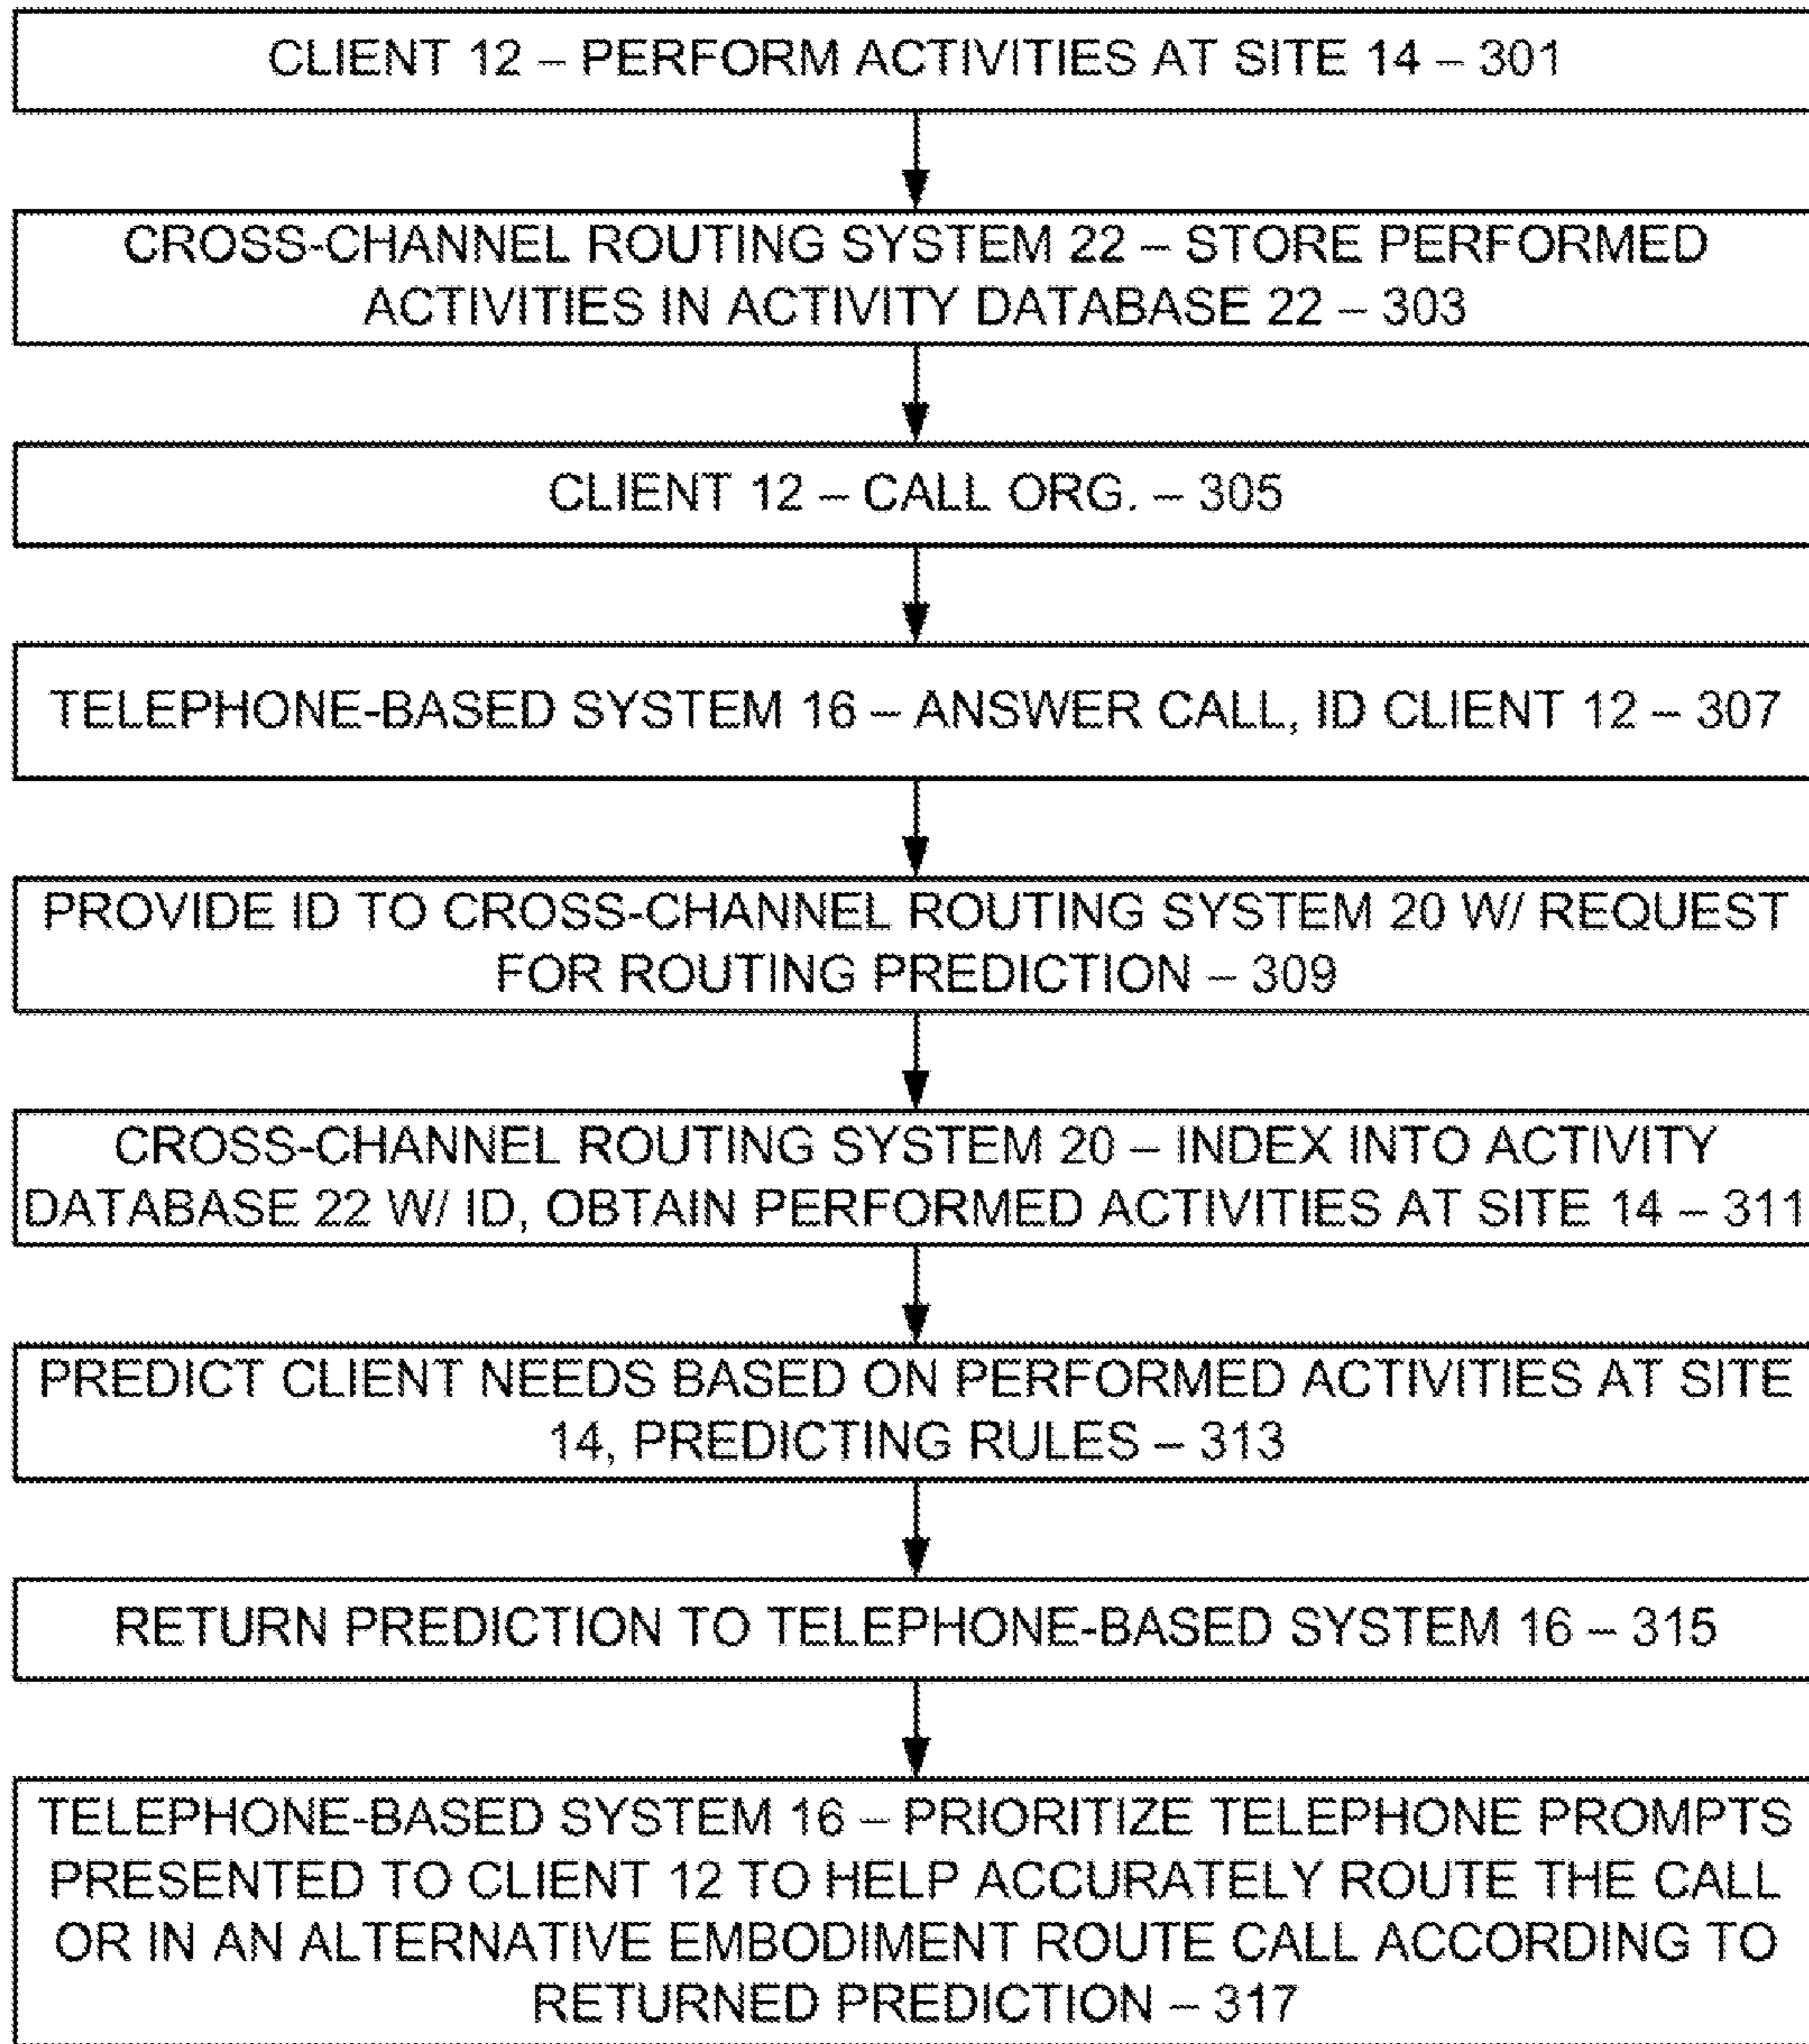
CLIENT 12 – PERFORM ACTIVITIES AT SITE 14 – 301

CROSS-CHANNEL ROUTING SYSTEM 22 – STORE PERFORMED ACTIVITIES IN ACTIVITY DATABASE 22 – 303

CLIENT 12 – CALL ORG. – 305

TELEPHONE-BASED SYSTEM 16 – ANSWER CALL, ID CLIENT 12 – 307

PROVIDE ID TO CROSS-CHANNEL ROUTING SYSTEM 20 W/ REQUEST FOR ROUTING PREDICTION – 309

CROSS-CHANNEL ROUTING SYSTEM 20 – INDEX INTO ACTIVITY DATABASE 22 W/ ID, OBTAIN PERFORMED ACTIVITIES AT SITE 14 – 311

PREDICT CLIENT NEEDS BASED ON PERFORMED ACTIVITIES AT SITE 14, PREDICTING RULES – 313

RETURN PREDICTION TO TELEPHONE-BASED SYSTEM 16 – 315

TELEPHONE-BASED SYSTEM 16 – PRIORITIZE TELEPHONE PROMPTS PRESENTED TO CLIENT 12 TO HELP ACCURATELY ROUTE THE CALL OR IN AN ALTERNATIVE EMBODIMENT ROUTE CALL ACCORDING TO RETURNED PREDICTION – 317